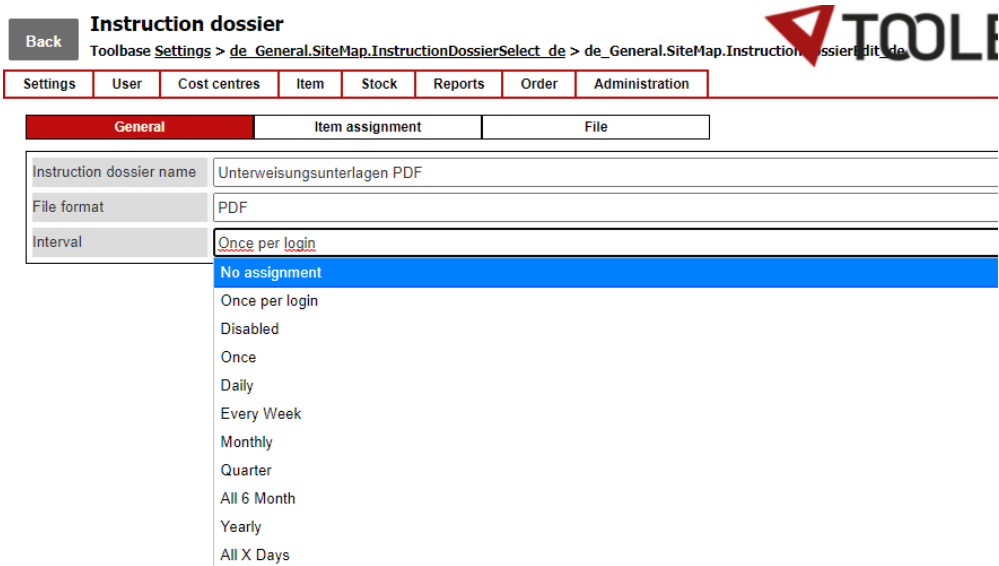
Back

Instruction dossier

Toolbase Settings > de_General.SiteMap.InstructionDossierSelect_de > de_General.SiteMap.Instruction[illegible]ssierEdit_de

TOOLE

| Settings | User | Cost centres | Item | Stock | Reports | Order | Administration |
|---|---|---|---|---|---|---|---|

| General | Item assignment | File |
|---|---|---|

| Instruction dossier name | Unterweisungsunterlagen PDF |
|---|---|
| File format | PDF |
| Interval | Once per login |

No assignment
Once per login
Disabled
Once
Daily
Every Week
Monthly
Quarter
All 6 Month
Yearly
All X Days